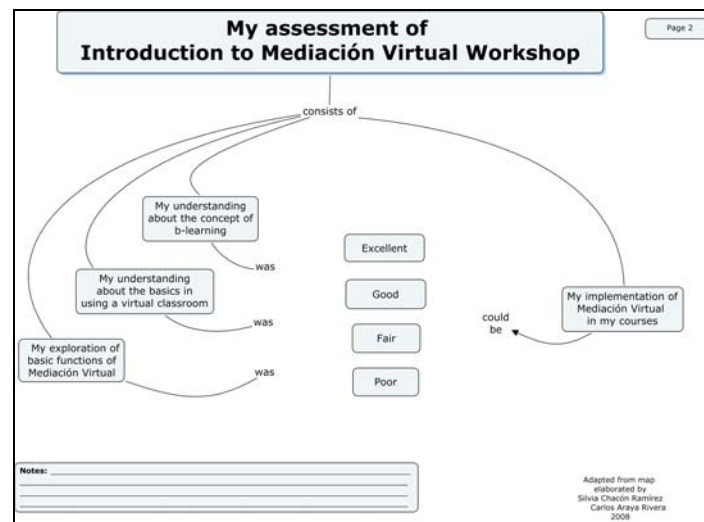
My assessment of
Introduction to Mediación Virtual Workshop

Page 2

consists of

My understanding about the concept of b-learning

was

My understanding about the basics in using a virtual classroom

was

My exploration of basic functions of Mediación Virtual

was

Excellent

Good

Fair

Poor

could be

My implementation of Mediación Virtual in my courses

Notes:

Adapted from map elaborated by
Silvia Chacón Ramírez
Carlos Araya Rivera
2008